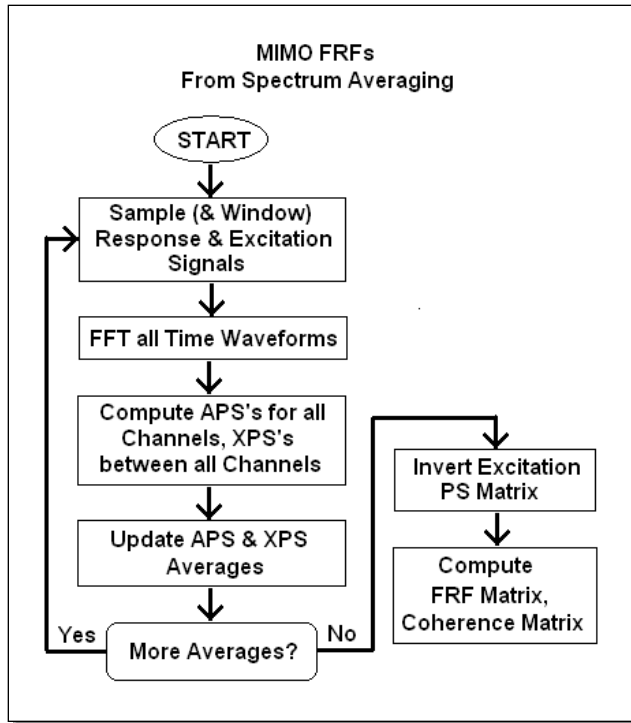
MIMO FRFs
From Spectrum Averaging

START

Sample (& Window) Response & Excitation Signals

FFT all Time Waveforms

Compute APS's for all Channels, XPS's between all Channels

Update APS & XPS Averages

More Averages?

Yes

No

Invert Excitation PS Matrix

Compute FRF Matrix, Coherence Matrix